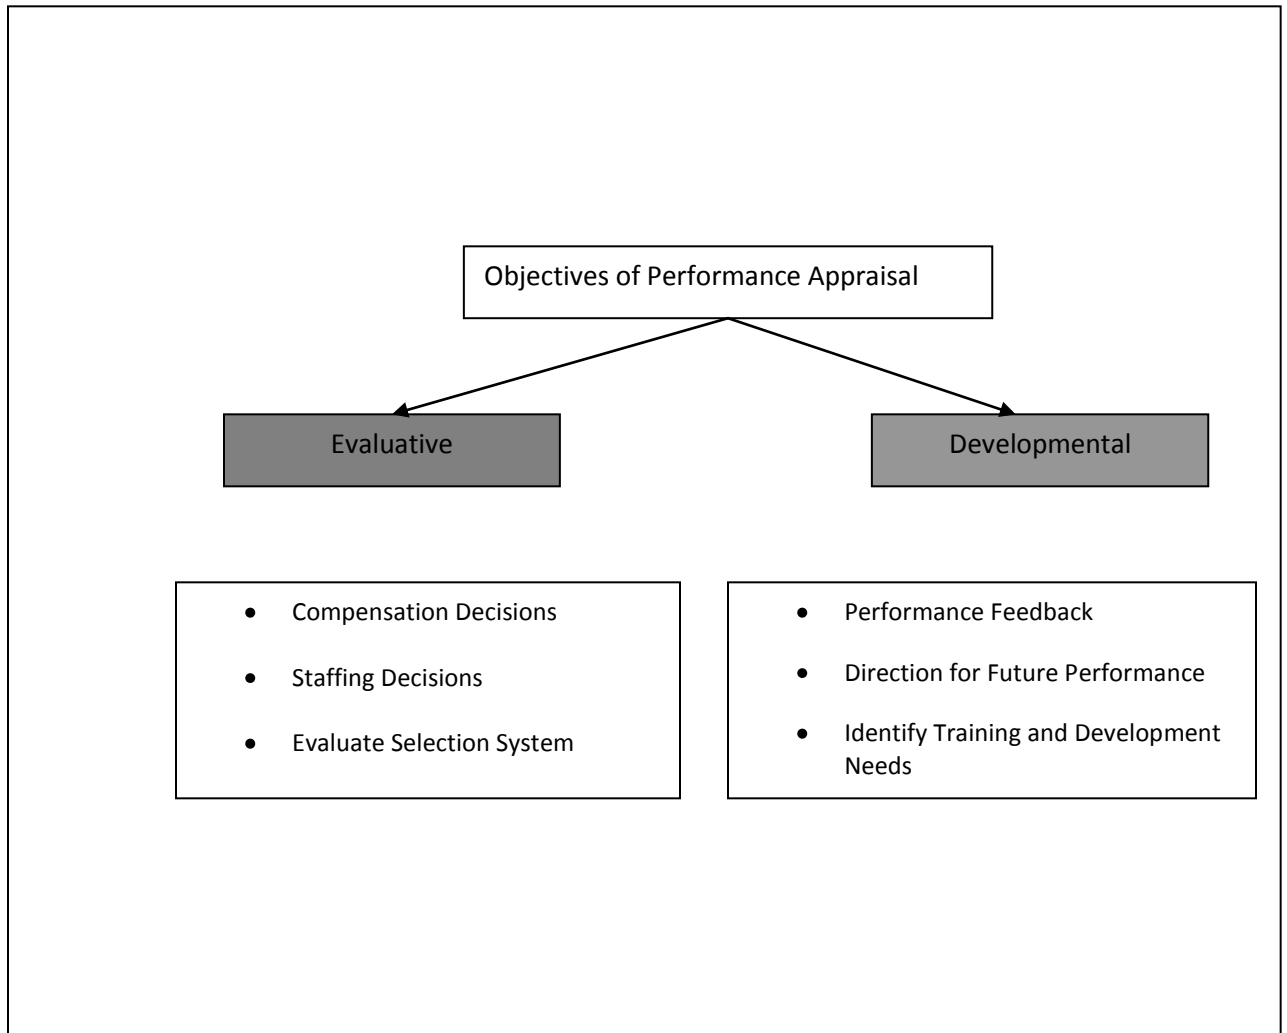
Objectives of Performance Appraisal

Evaluative

Developmental

- Compensation Decisions
- Staffing Decisions
- Evaluate Selection System

- Performance Feedback
- Direction for Future Performance
- Identify Training and Development Needs